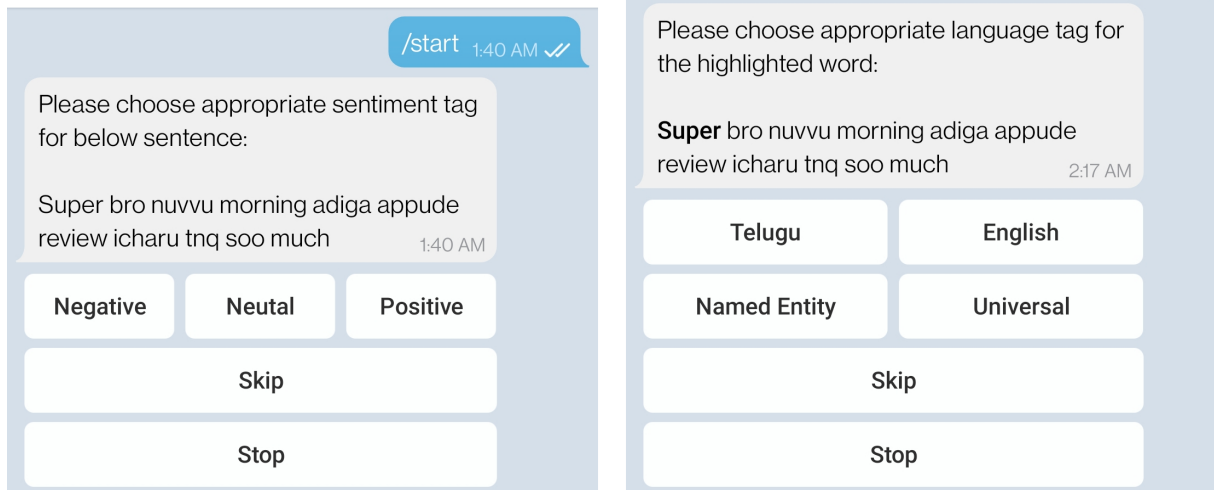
/start 1:40 AM

Please choose appropriate sentiment tag for below sentence:

Super bro nuvvu morning adiga appude review icharu tnq soo much 1:40 AM

Negative

Neutal

Positive

Skip

Stop

Please choose appropriate language tag for the highlighted word:

**Super** bro nuvvu morning adiga appude review icharu tnq soo much 2:17 AM

Telugu

English

Named Entity

Universal

Skip

Stop